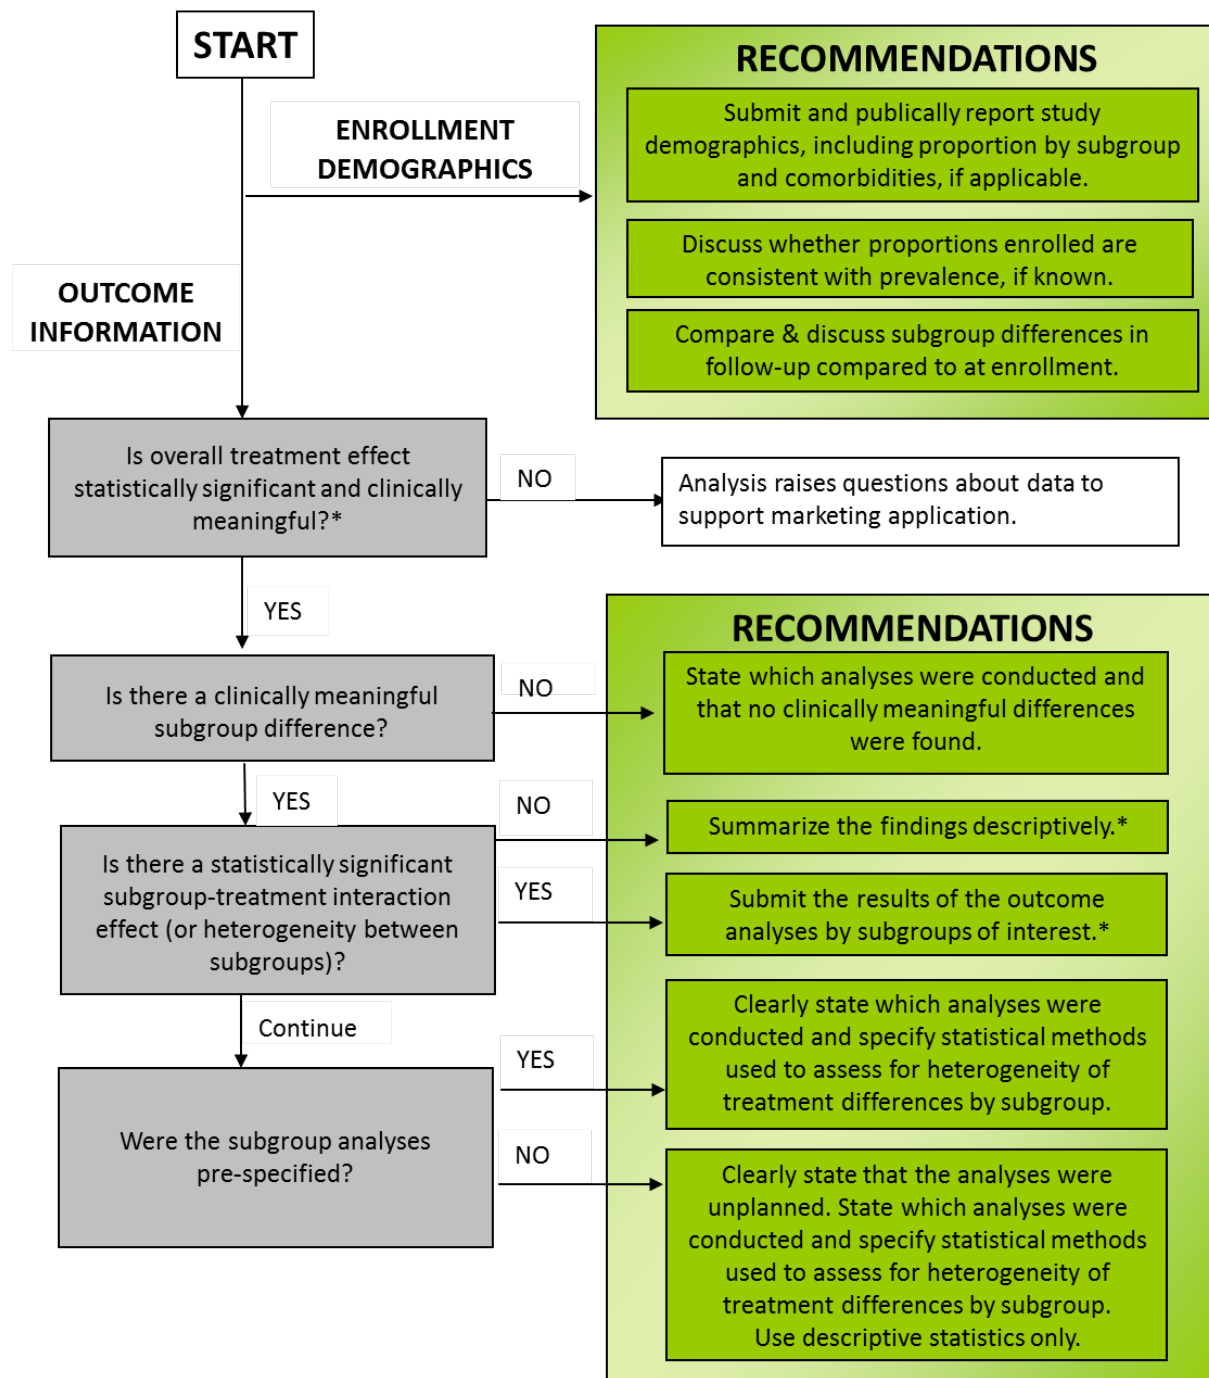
START

ENROLLMENT DEMOGRAPHICS

RECOMMENDATIONS

Submit and publically report study demographics, including proportion by subgroup and comorbidities, if applicable.

Discuss whether proportions enrolled are consistent with prevalence, if known.

Compare & discuss subgroup differences in follow-up compared to at enrollment.

OUTCOME INFORMATION

Is overall treatment effect statistically significant and clinically meaningful?*

NO

Analysis raises questions about data to support marketing application.

YES

RECOMMENDATIONS

Is there a clinically meaningful subgroup difference?

NO

State which analyses were conducted and that no clinically meaningful differences were found.

YES

NO

Summarize the findings descriptively.*

Is there a statistically significant subgroup-treatment interaction effect (or heterogeneity between subgroups)?

YES

Submit the results of the outcome analyses by subgroups of interest.*

Continue

YES

Clearly state which analyses were conducted and specify statistical methods used to assess for heterogeneity of treatment differences by subgroup.

Were the subgroup analyses pre-specified?

NO

Clearly state that the analyses were unplanned. State which analyses were conducted and specify statistical methods used to assess for heterogeneity of treatment differences by subgroup. Use descriptive statistics only.